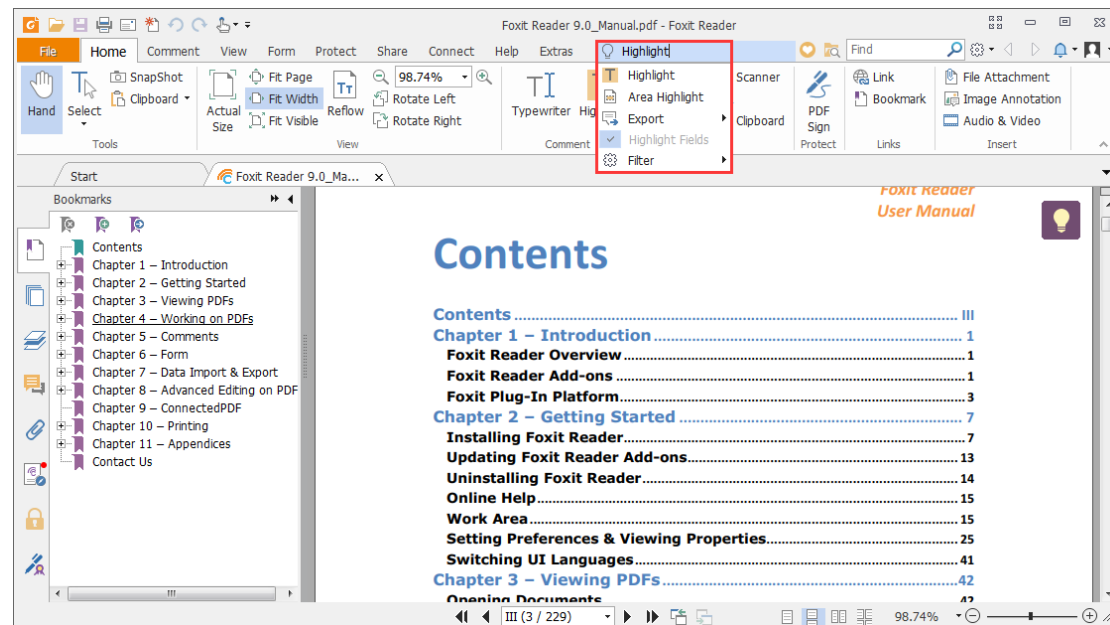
Foxit Reader 9.0_Manual.pdf - Foxit Reader

File Home Comment View Form Protect Share Connect Help Extras Highlight Find

Highlight
Area Highlight
Export
Highlight Fields
Filter

Hand Select SnapShot Clipboard Tools
Actual Size Fit Page Fit Width Fit Visible Reflow 98.74% Rotate Left Rotate Right View
Typewriter Hig Comment
Scanner Clipboard
PDF Sign Protect
Link Bookmark Links
File Attachment Image Annotation Audio & Video Insert

Start Foxit Reader 9.0_Ma...

Bookmarks

Contents
Chapter 1 – Introduction
Chapter 2 – Getting Started
Chapter 3 – Viewing PDFs
Chapter 4 – Working on PDFs
Chapter 5 – Comments
Chapter 6 – Form
Chapter 7 – Data Import & Export
Chapter 8 – Advanced Editing on PDF
Chapter 9 – ConnectedPDF
Chapter 10 – Printing
Chapter 11 – Appendices
Contact Us

Foxit Reader
User Manual

Contents

Contents ........ III
Chapter 1 – Introduction ........ 1
Foxit Reader Overview ........ 1
Foxit Reader Add-ons ........ 1
Foxit Plug-In Platform ........ 3
Chapter 2 – Getting Started ........ 7
Installing Foxit Reader ........ 7
Updating Foxit Reader Add-ons ........ 13
Uninstalling Foxit Reader ........ 14
Online Help ........ 15
Work Area ........ 15
Setting Preferences & Viewing Properties ........ 25
Switching UI Languages ........ 41
Chapter 3 – Viewing PDFs ........ 42
Opening Documents ........ 42

III (3 / 229) 98.74%